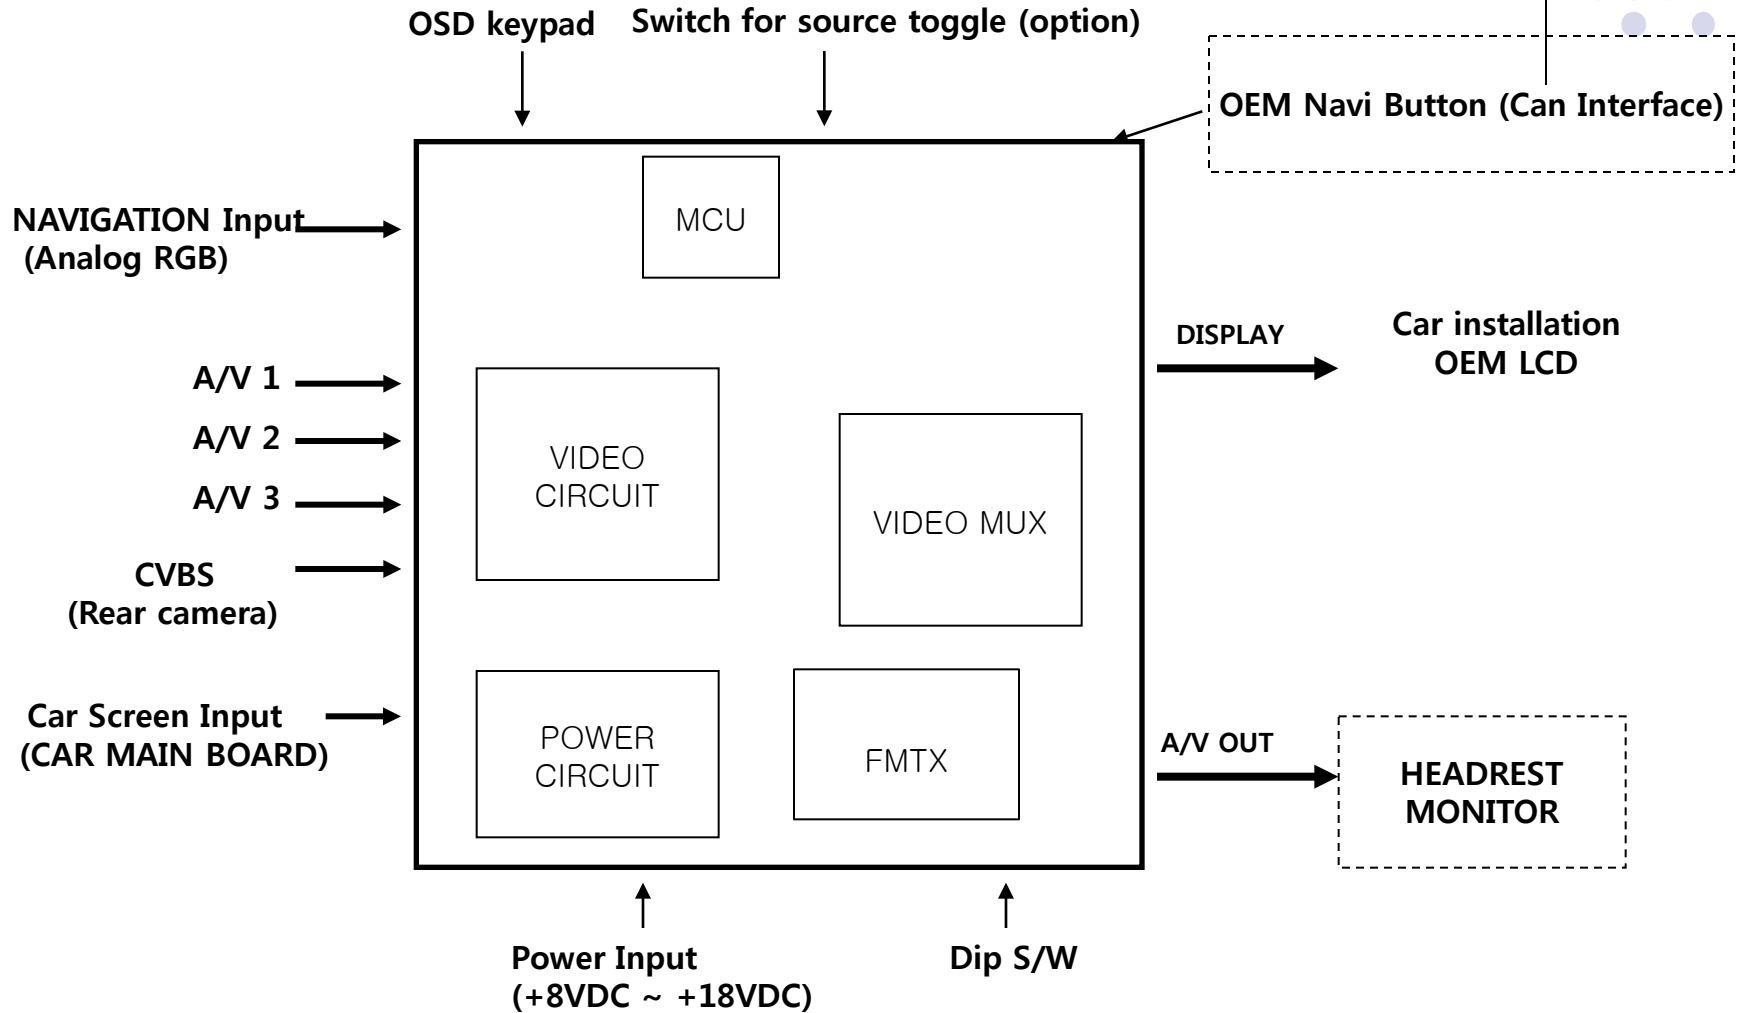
OSD keypad

Switch for source toggle (option)

OEM Navi Button (Can Interface)

MCU

NAVIGATION Input (Analog RGB)

A/V 1

A/V 2

A/V 3

CVBS (Rear camera)

Car Screen Input (CAR MAIN BOARD)

VIDEO CIRCUIT

VIDEO MUX

POWER CIRCUIT

FMTX

DISPLAY

Car installation OEM LCD

A/V OUT

HEADREST MONITOR

Power Input (+8VDC ~ +18VDC)

Dip S/W